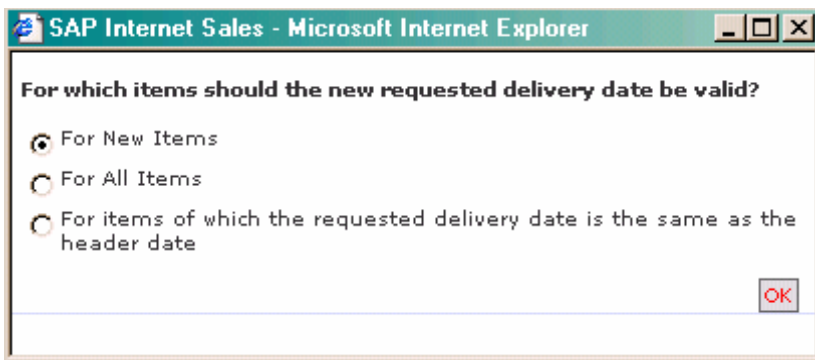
SAP Internet Sales - Microsoft Internet Explorer

For which items should the new requested delivery date be valid?

For New Items

For All Items

For items of which the requested delivery date is the same as the header date

OK